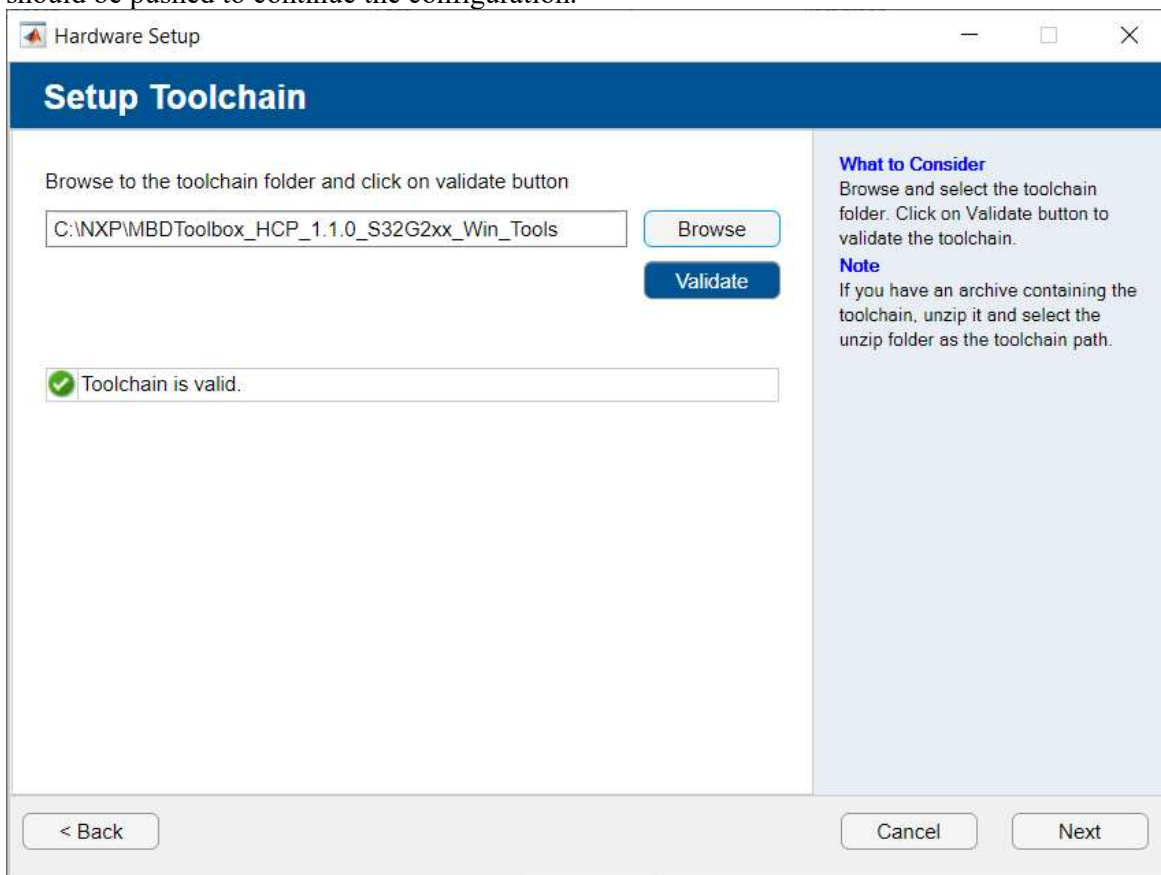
should be pushed to continue the configuration.

Hardware Setup

Setup Toolchain

Browse to the toolchain folder and click on validate button

C:\NXP\MBDToolbox_HCP_1.1.0_S32G2xx_Win_Tools

Browse

Validate

Toolchain is valid.

What to Consider
Browse and select the toolchain folder. Click on Validate button to validate the toolchain.
Note
If you have an archive containing the toolchain, unzip it and select the unzip folder as the toolchain path.

< Back

Cancel

Next